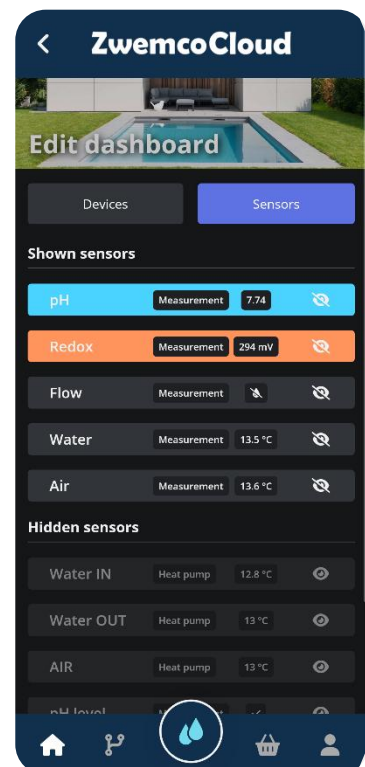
<
ZwemcoCloud

Edit dashboard

Devices
Sensors

Shown sensors

pH Measurement 7.74

Redox Measurement 294 mV

Flow Measurement

Water Measurement 13.5 °C

Air Measurement 13.6 °C

Hidden sensors

Water IN Heat pump 12.8 °C

Water OUT Heat pump 13 °C

AIR Heat pump 13 °C

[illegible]